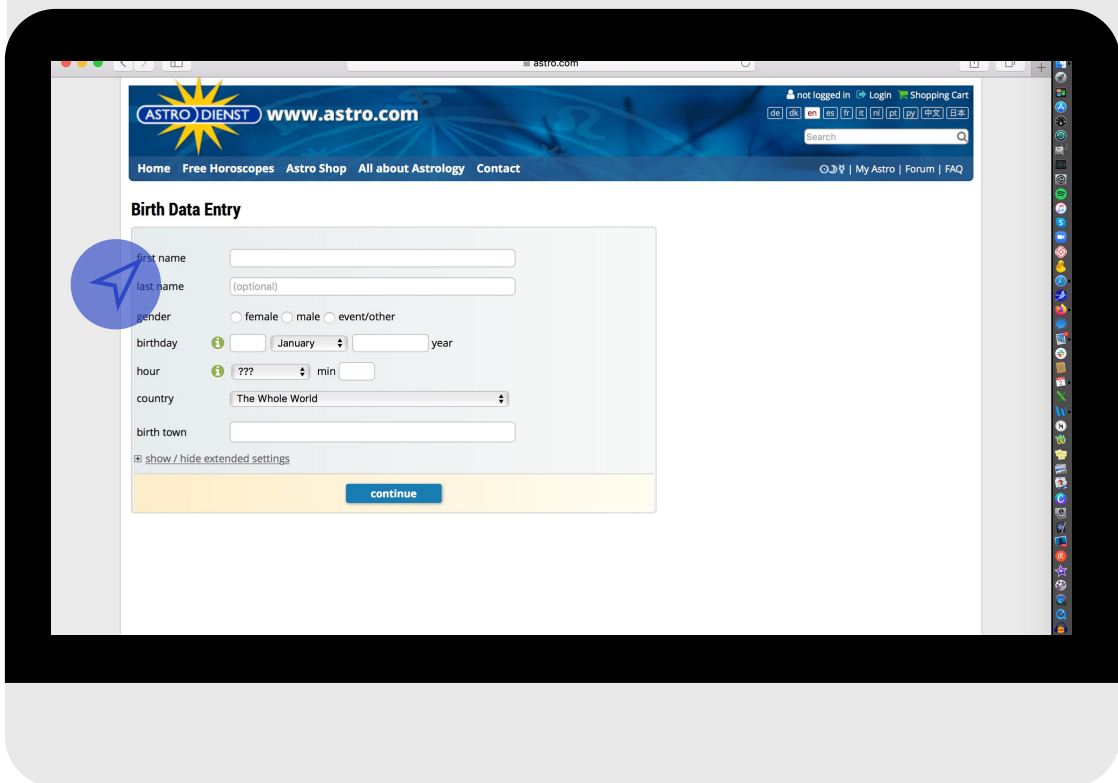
astro.com

ASTRO DIENST www.astro.com

not logged in Login Shopping Cart

de dk en es fr it nl pt ру 中文 日本

Search

Home Free Horoscopes Astro Shop All about Astrology Contact

My Astro | Forum | FAQ

Birth Data Entry

first name

last name (optional)

gender female male event/other

birthday January year

hour ??? min

country The Whole World

birth town

show / hide extended settings

continue